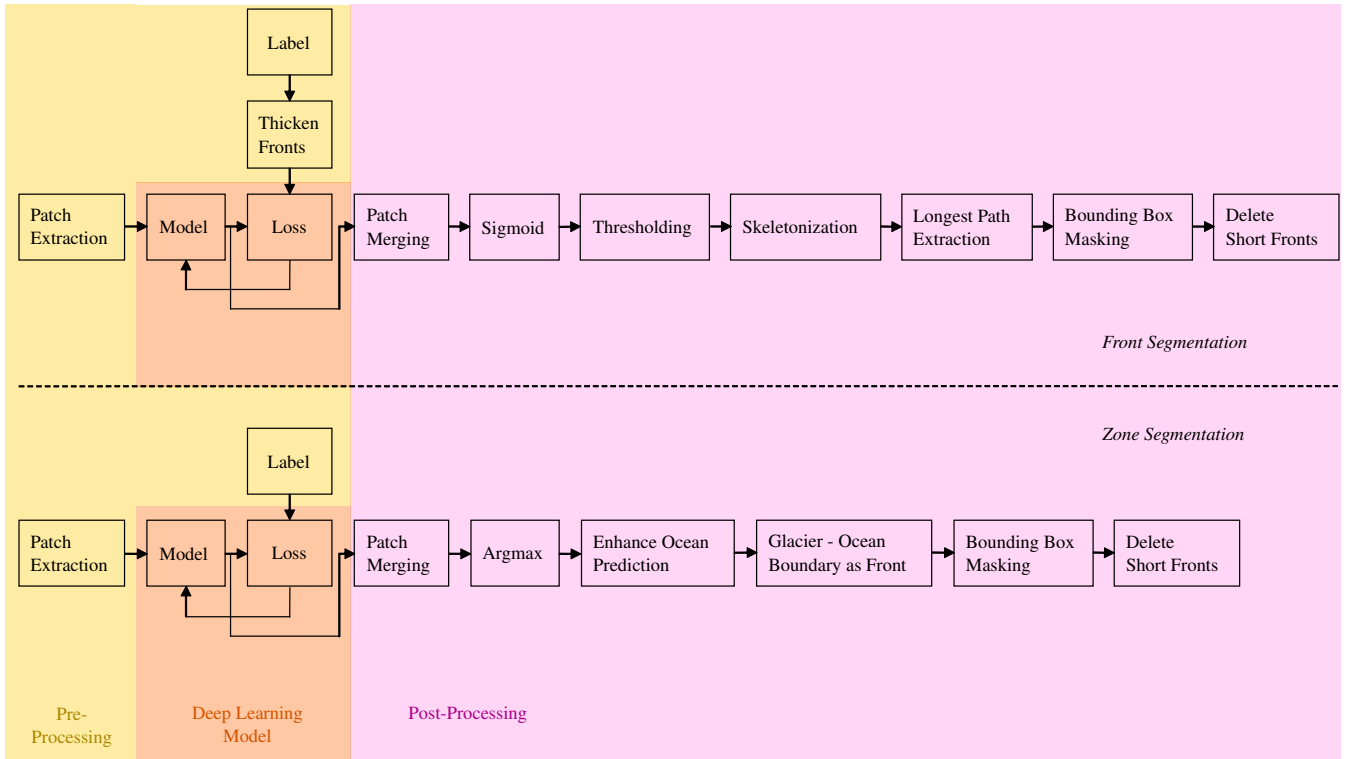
Label

Thicken Fronts

Patch Extraction

Model

Loss

Patch Merging

Sigmoid

Thresholding

Skeletonization

Longest Path Extraction

Bounding Box Masking

Delete Short Fronts

*Front Segmentation*

*Zone Segmentation*

Label

Patch Extraction

Model

Loss

Patch Merging

Argmax

Enhance Ocean Prediction

Glacier - Ocean Boundary as Front

Bounding Box Masking

Delete Short Fronts

Pre-Processing

Deep Learning Model

Post-Processing